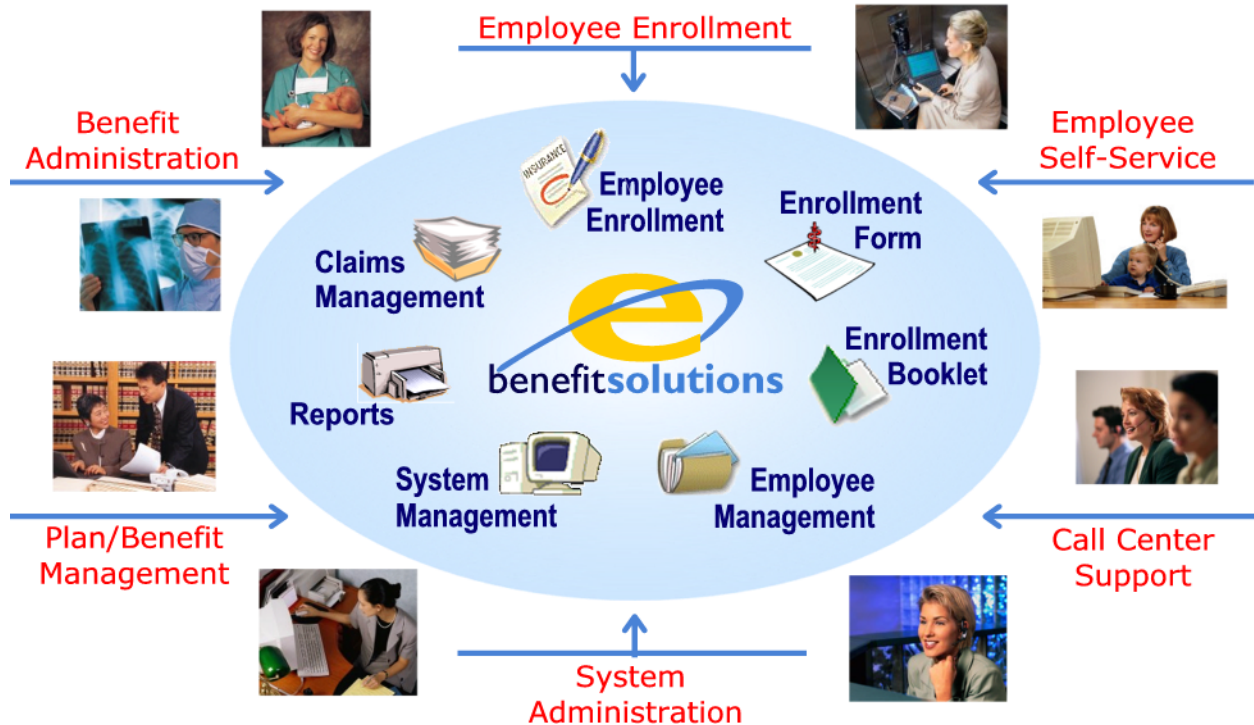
Employee Enrollment

Benefit Administration

Employee Self-Service

INSURANCE

Employee Enrollment

Enrollment Form

Claims Management

e

benefitsolutions

Enrollment Booklet

Reports

System Management

Employee Management

Plan/Benefit Management

Call Center Support

System Administration